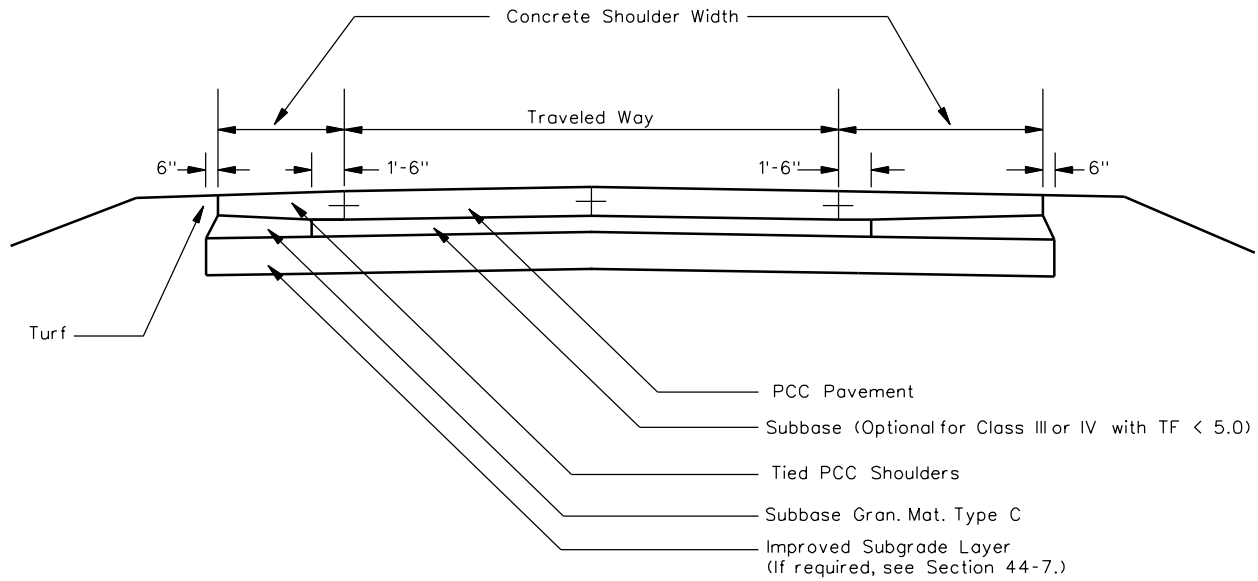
Concrete Shoulder Width

Traveled Way

6"

1'-6"

1'-6"

6"

Turf

PCC Pavement

Subbase (Optional for Class III or IV with TF < 5.0)

Tied PCC Shoulders

Subbase Gran. Mat. Type C

Improved Subgrade Layer
(If required, see Section 44-7.)